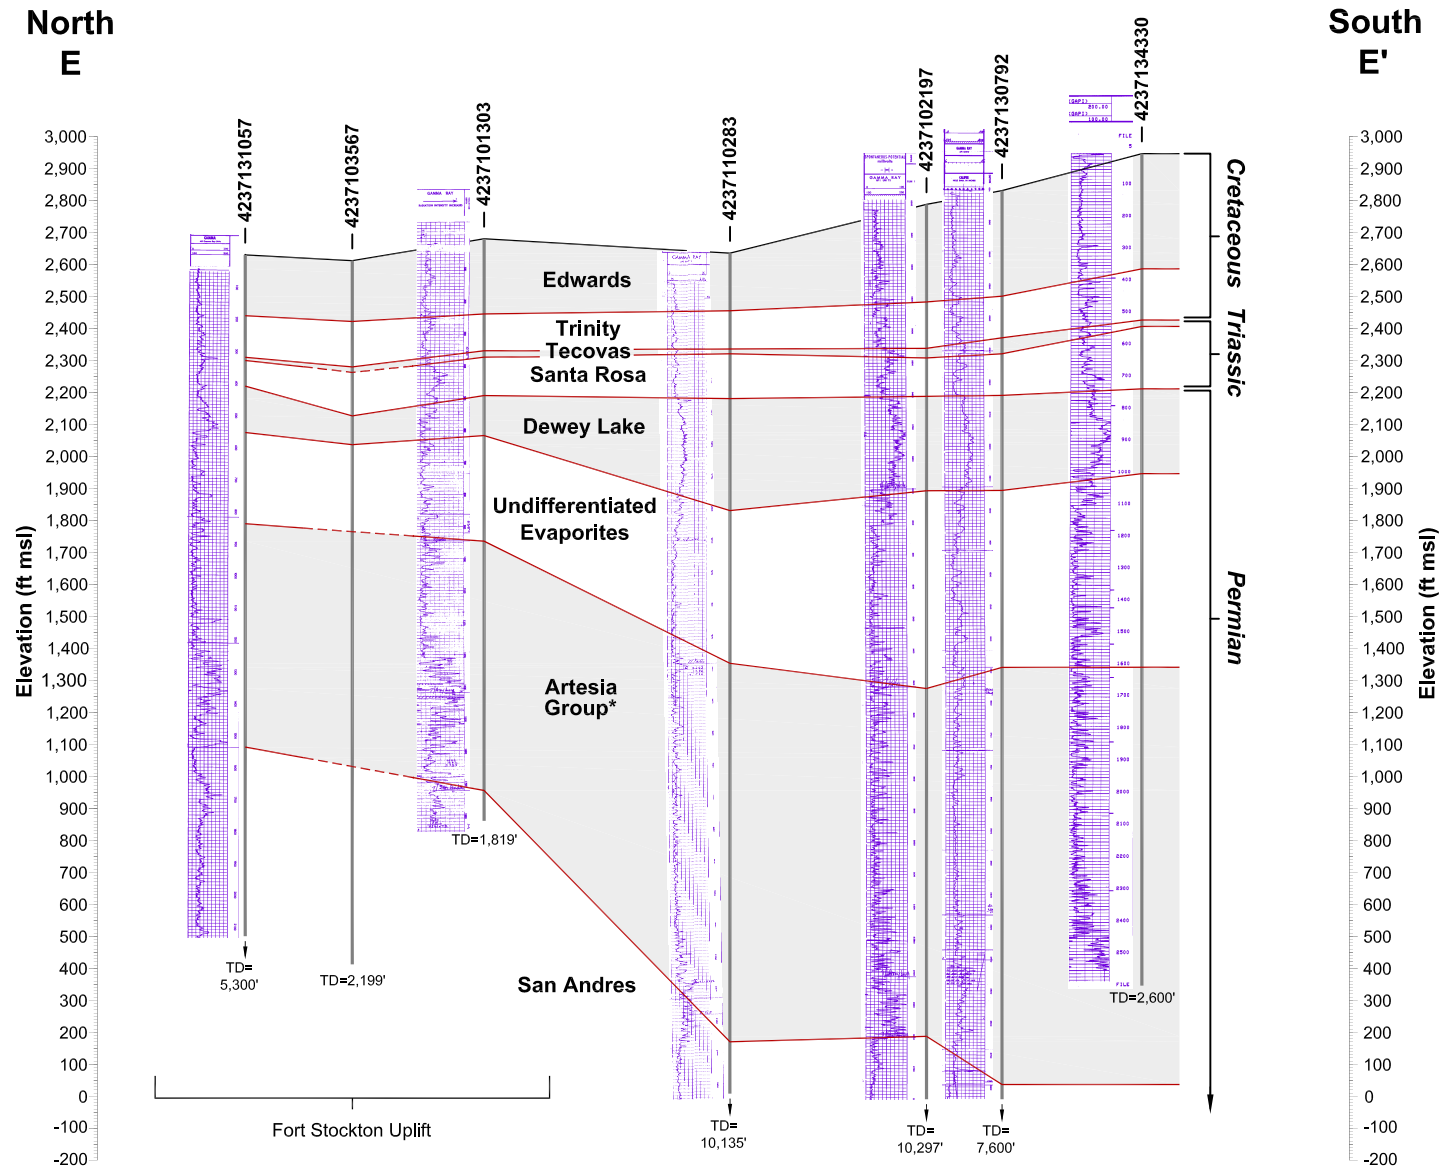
North
E

South
E'

Elevation (ft msl)

3,000
2,900
2,800
2,700
2,600
2,500
2,400
2,300
2,200
2,100
2,000
1,900
1,800
1,700
1,600
1,500
1,400
1,300
1,200
1,100
1,000
900
800
700
600
500
400
300
200
100
0
-100
-200

4237131057
4237103567
4237101303
4237110283
4237102197
4237130792
4237134330

Edwards
Trinity
Tecovas
Santa Rosa
Dewey Lake
Undifferentiated Evaporites
Artesia Group*
San Andres

Cretaceous
Triassic
Permian

TD= 5,300'
TD=2,199'
TD=1,819'
TD= 10,135'
TD= 10,297'
TD= 7,600'
TD=2,600'

Fort Stockton Uplift

Elevation (ft msl)

3,000
2,900
2,800
2,700
2,600
2,500
2,400
2,300
2,200
2,100
2,000
1,900
1,800
1,700
1,600
1,500
1,400
1,300
1,200
1,100
1,000
900
800
700
600
500
400
300
200
100
0
-100
-200